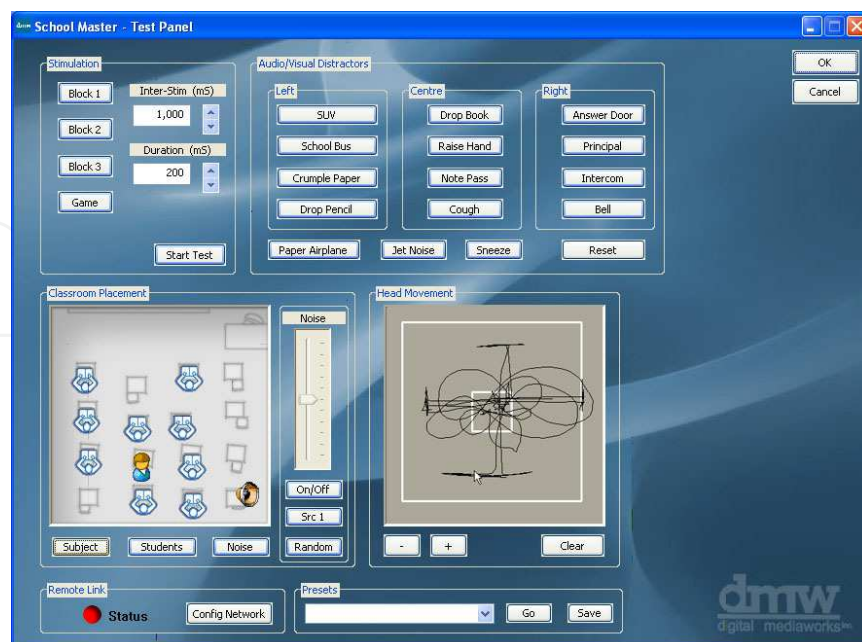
School Master - Test Panel

OK
Cancel

Stimulation
Block 1
Block 2
Block 3
Game
Inter-Stim (mS)
1,000
Duration (mS)
200
Start Test

Audio/Visual Distractors
Left
SUV
School Bus
Crumple Paper
Drop Pencil
Centre
Drop Book
Raise Hand
Note Pass
Cough
Right
Answer Door
Principal
Intercom
Bell
Paper Airplane
Jet Noise
Sneeze
Reset

Classroom Placement
Noise
On/Off
Src 1
Random
Subject
Students
Noise

Head Movement
-
+
Clear

Remote Link
Status
Config Network

Presets
Go
Save

dmw
digital mediaworks inc.